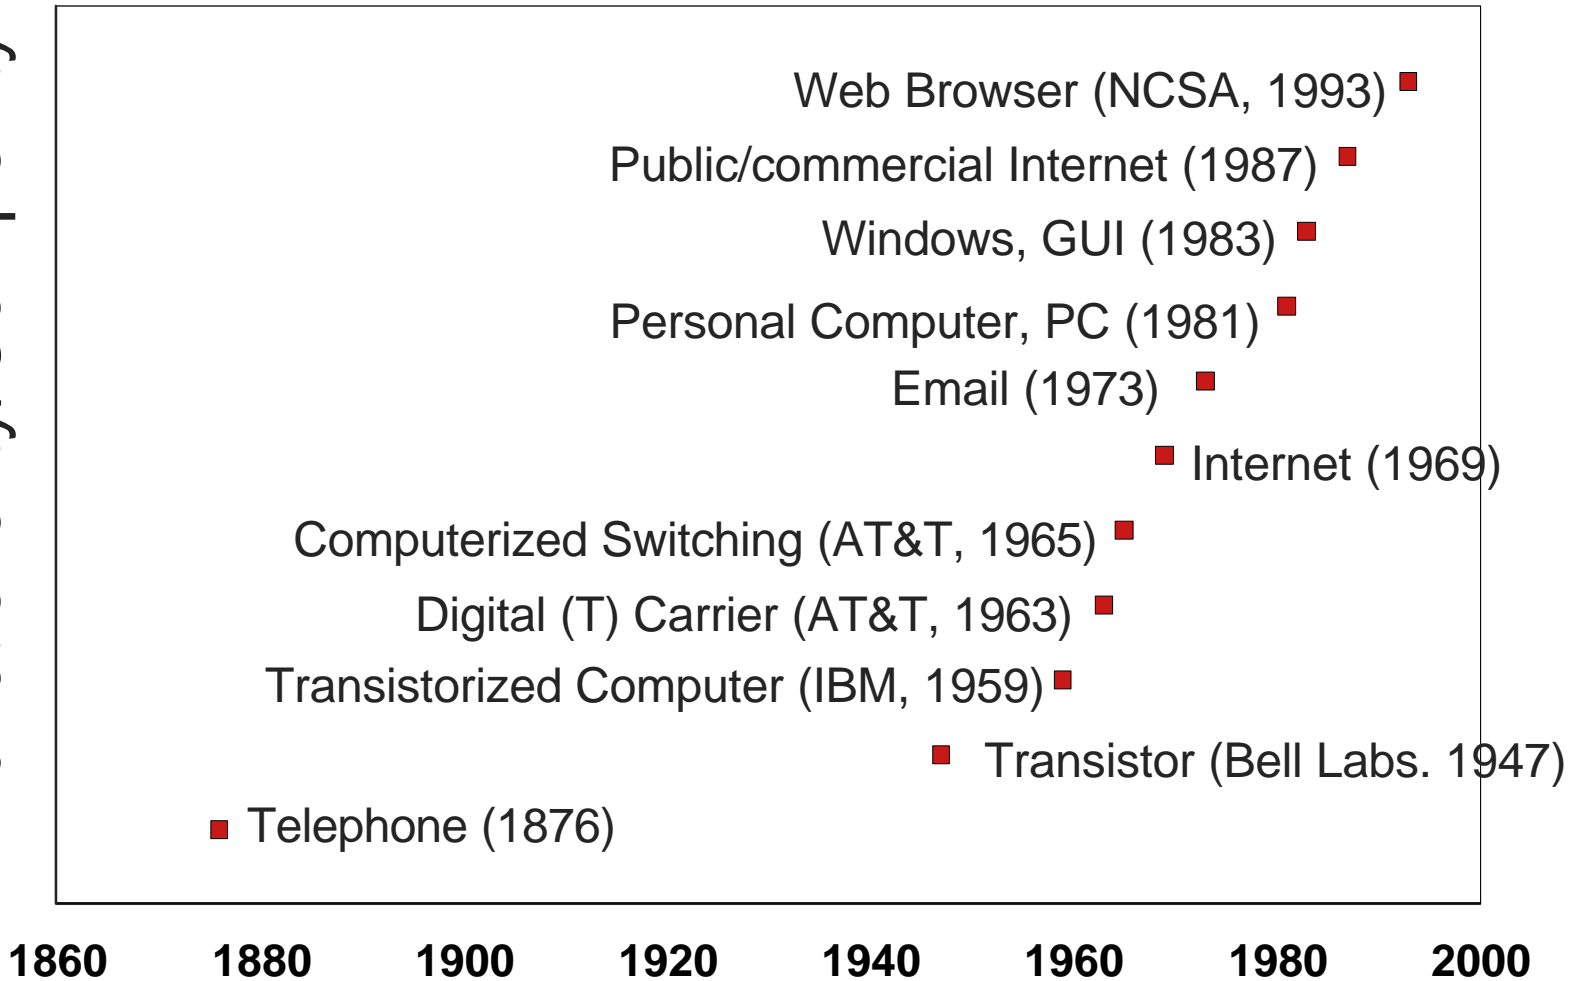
Web Browser (NCSA, 1993)

Public/commercial Internet (1987)

Windows, GUI (1983)

Personal Computer, PC (1981)

Email (1973)

Internet (1969)

Computerized Switching (AT&T, 1965)

Digital (T) Carrier (AT&T, 1963)

Transistorized Computer (IBM, 1959)

Transistor (Bell Labs. 1947)

Telephone (1876)

1860 1880 1900 1920 1940 1960 1980 2000